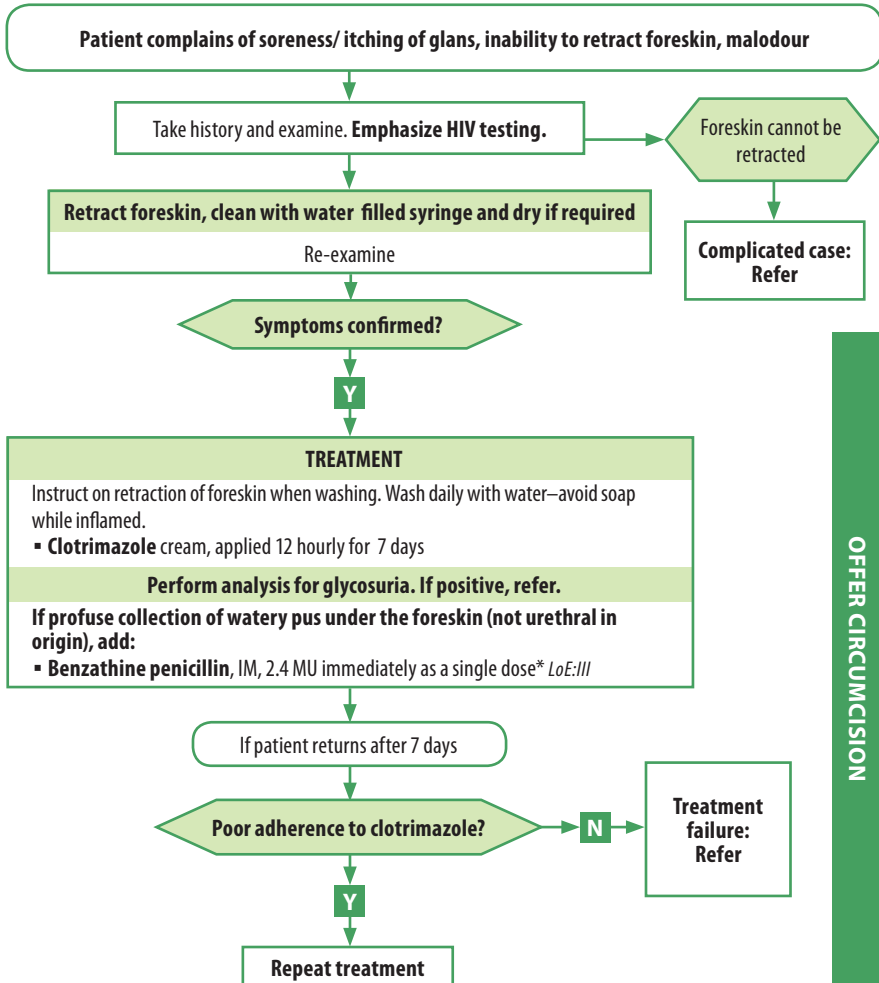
Patient complains of soreness/ itching of glans, inability to retract foreskin, malodour

Take history and examine. Emphasize HIV testing.

Foreskin cannot be retracted

Complicated case: Refer

Retract foreskin, clean with water filled syringe and dry if required

Re-examine

Symptoms confirmed?

Y

TREATMENT

Instruct on retraction of foreskin when washing. Wash daily with water–avoid soap while inflamed.

▪ Clotrimazole cream, applied 12 hourly for 7 days

Perform analysis for glycosuria. If positive, refer.

If profuse collection of watery pus under the foreskin (not urethral in origin), add:

▪ Benzathine penicillin, IM, 2.4 MU immediately as a single dose* LoE:III

OFFER CIRCUMCISION

If patient returns after 7 days

Poor adherence to clotrimazole?

N

Treatment failure: Refer

Y

Repeat treatment